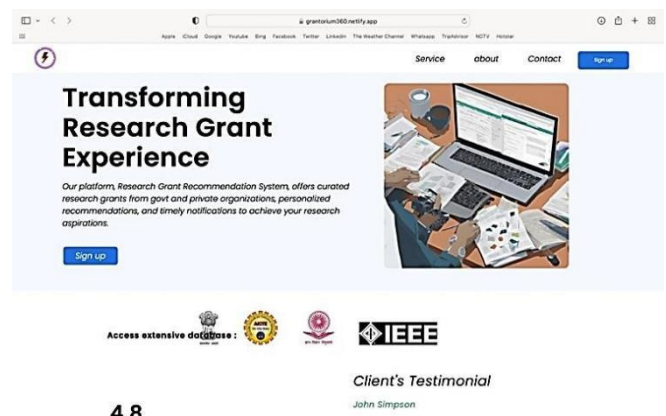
grantorium360.netlify.app

Apple iCloud Google Youtube Bing Facebook Twitter LinkedIn The Weather Channel Whatsapp TripAdvisor NDTV Hotstar

Service about Contact Sign up

Transforming Research Grant Experience

Our platform, Research Grant Recommendation System, offers curated research grants from govt and private organizations, personalized recommendations, and timely notifications to achieve your research aspirations.

Sign up

Access extensive database :

IEEE

Client's Testimonial

John Simpson

4.8